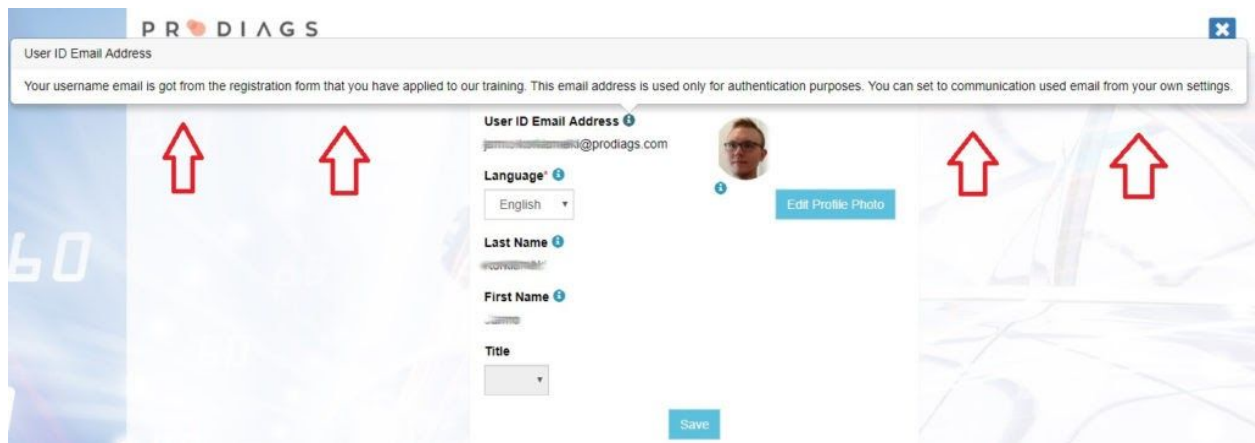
PRODIAGS

User ID Email Address

Your username email is got from the registration form that you have applied to our training. This email address is used only for authentication purposes. You can set to communication used email from your own settings.

User ID Email Address

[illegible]@prodiags.com

Language*

English

Edit Profile Photo

Last Name

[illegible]

First Name

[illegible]

Title

Save

60